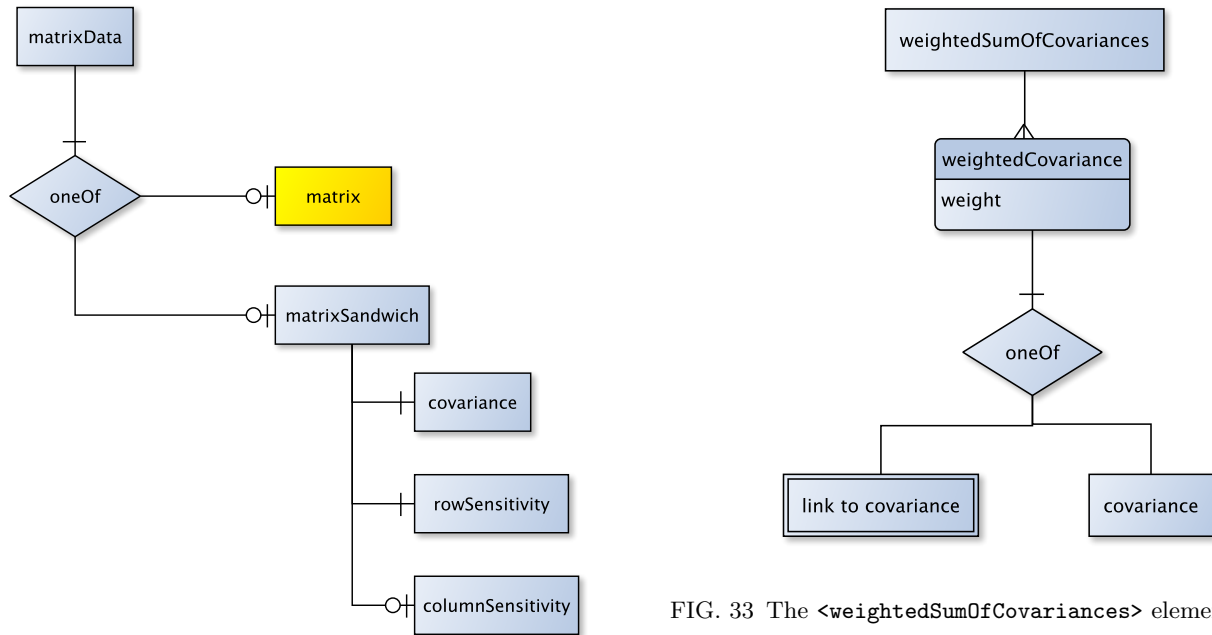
matrixData

oneOf

matrix

matrixSandwich

covariance

rowSensitivity

columnSensitivity

weightedSumOfCovariances

weightedCovariance

weight

oneOf

link to covariance

covariance

FIG. 33 The <weightedSumOfCovariances> eleme